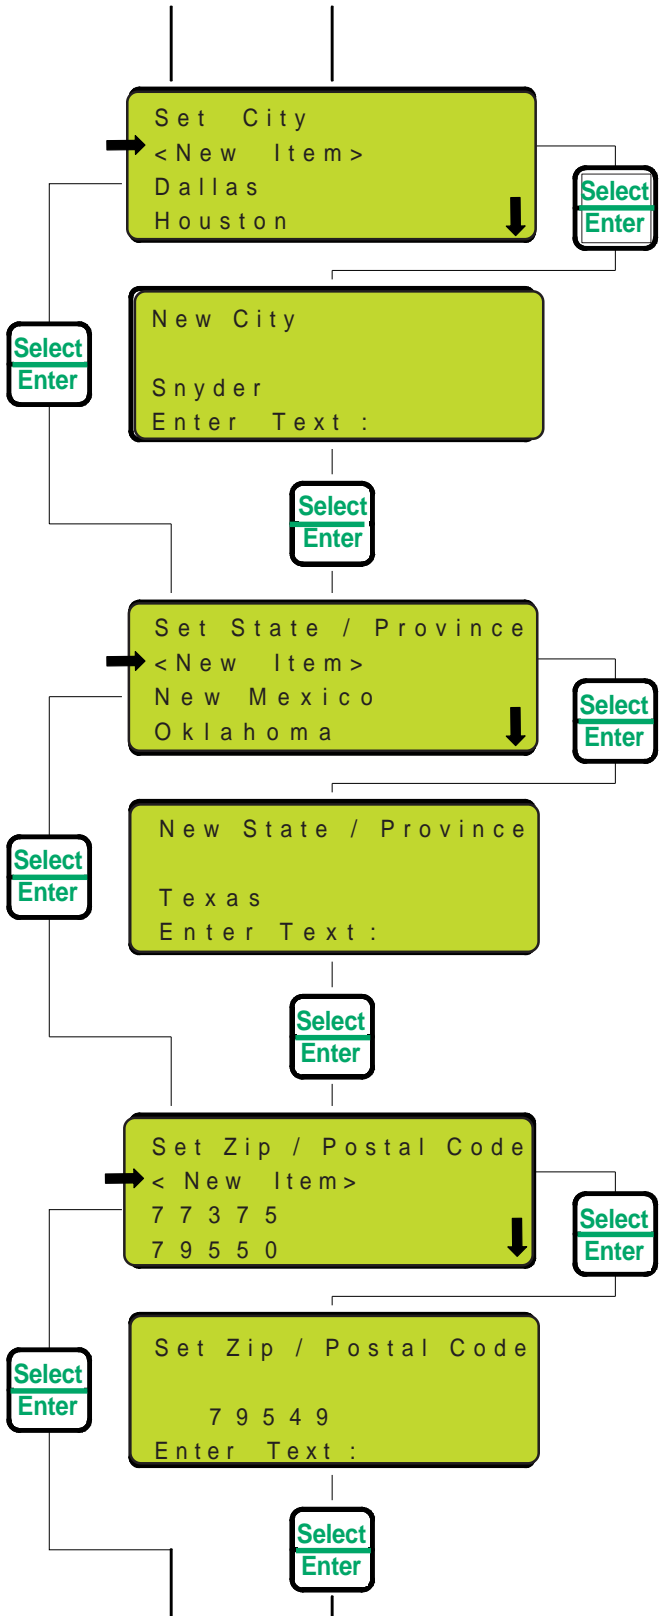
Set City
<New Item>
Dallas
Houston

Select
Enter

Select
Enter

New City

Snyder
Enter Text :

Select
Enter

Set State / Province
<New Item>
New Mexico
Oklahoma

Select
Enter

Select
Enter

New State / Province

Texas
Enter Text :

Select
Enter

Set Zip / Postal Code
< New Item>
77375
79550

Select
Enter

Select
Enter

Set Zip / Postal Code

79549
Enter Text :

Select
Enter